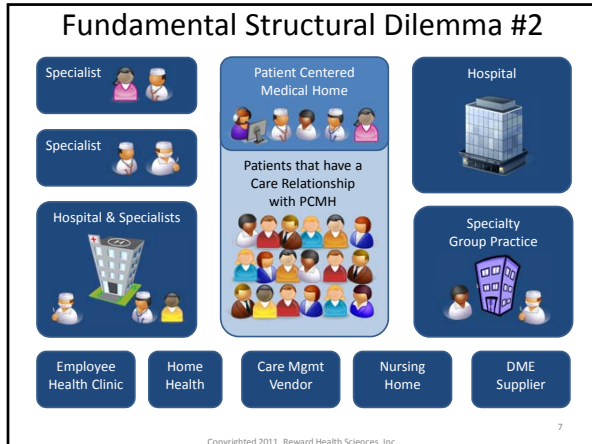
Fundamental Structural Dilemma #2

Specialist

Specialist

Hospital & Specialists

Patient Centered Medical Home

Patients that have a Care Relationship with PCMH

Hospital

Specialty Group Practice

Employee Health Clinic

Home Health

Care Mgmt Vendor

Nursing Home

DME Supplier

7

Copyrighted 2011, Reward Health Sciences, Inc.